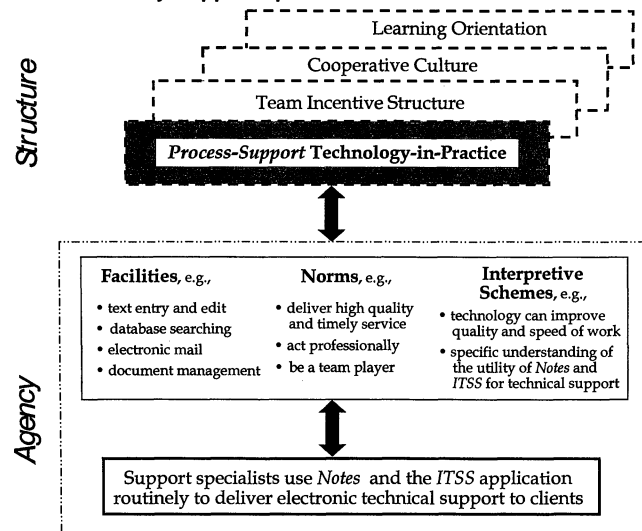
Structure

Learning Orientation

Cooperative Culture

Team Incentive Structure

*Process-Support* Technology-in-Practice

Agency

**Facilities**, e.g.,
- text entry and edit
- database searching
- electronic mail
- document management

**Norms**, e.g.,
- deliver high quality and timely service
- act professionally
- be a team player

**Interpretive Schemes**, e.g.,
- technology can improve quality and speed of work
- specific understanding of the utility of *Notes* and *ITSS* for technical support

Support specialists use *Notes* and the *ITSS* application routinely to deliver electronic technical support to clients